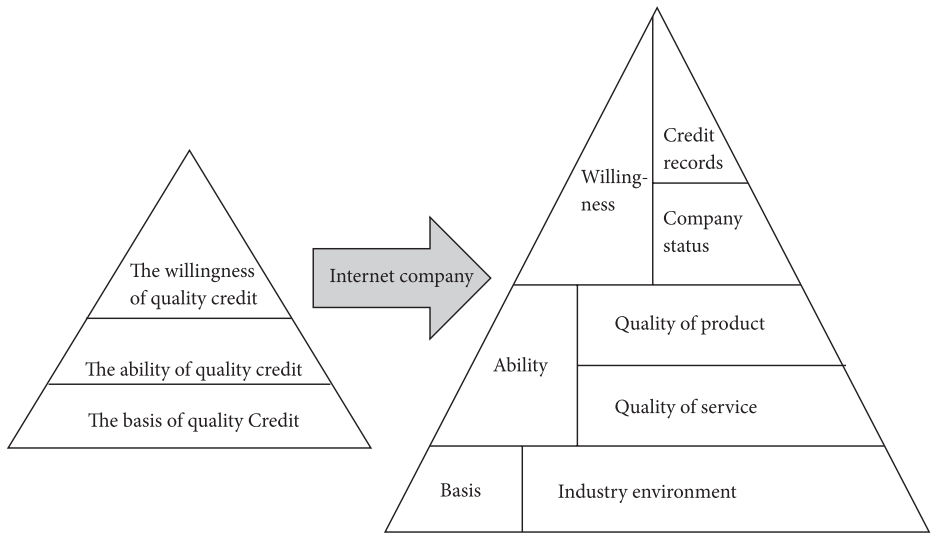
The willingness of quality credit

The ability of quality credit

The basis of quality Credit

Internet company

Willingness

Credit records

Company status

Ability

Quality of product

Quality of service

Basis

Industry environment